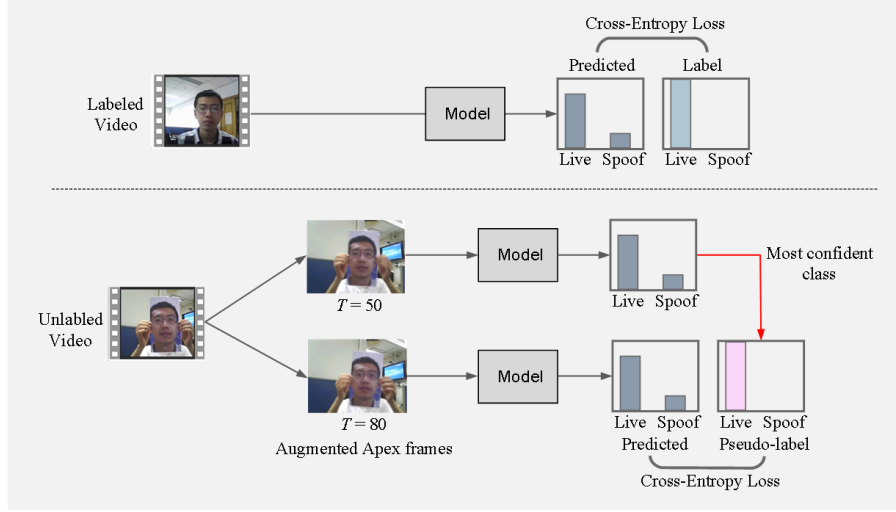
Cross-Entropy Loss

Predicted

Label

Labeled Video

Model

Live Spoof

Live Spoof

Unlabled Video

$T = 50$

Model

Live Spoof

Most confident class

$T = 80$

Augmented Apex frames

Model

Live Spoof

Predicted

Live Spoof

Pseudo-label

Cross-Entropy Loss